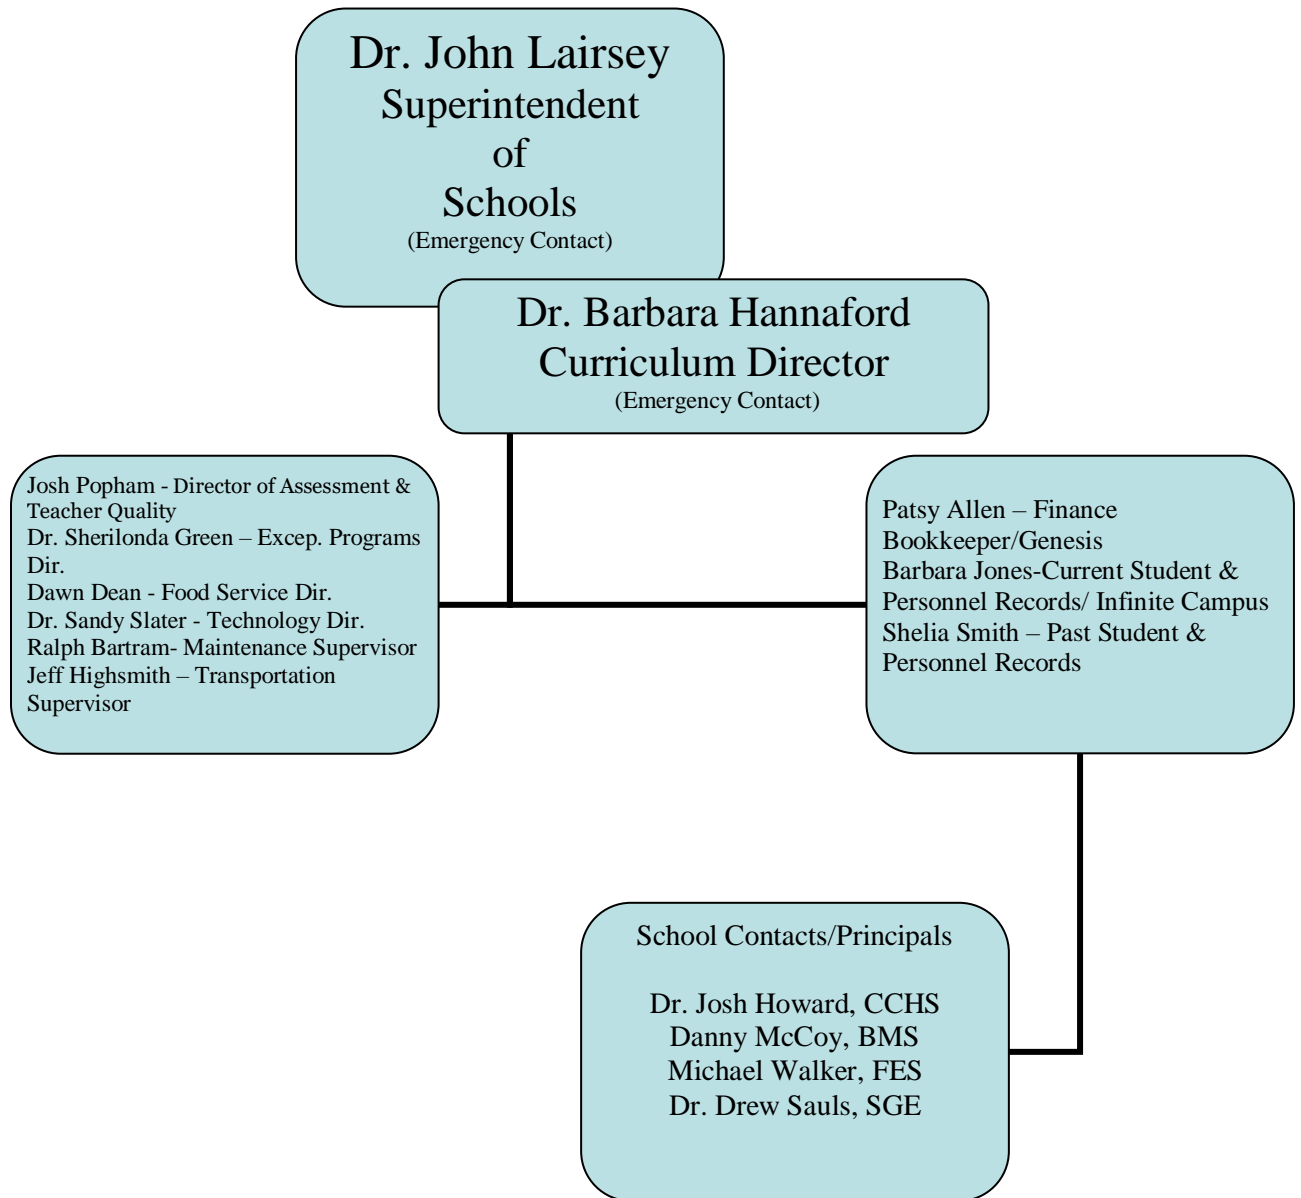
Dr. John Lairsey
Superintendent
of
Schools
(Emergency Contact)

Dr. Barbara Hannaford
Curriculum Director
(Emergency Contact)

Josh Popham - Director of Assessment & Teacher Quality
Dr. Sherilonda Green – Excep. Programs Dir.
Dawn Dean - Food Service Dir.
Dr. Sandy Slater - Technology Dir.
Ralph Bartram- Maintenance Supervisor
Jeff Highsmith – Transportation Supervisor

Patsy Allen – Finance Bookkeeper/Genesis
Barbara Jones-Current Student & Personnel Records/ Infinite Campus
Shelia Smith – Past Student & Personnel Records

School Contacts/Principals

Dr. Josh Howard, CCHS
Danny McCoy, BMS
Michael Walker, FES
Dr. Drew Sauls, SGE